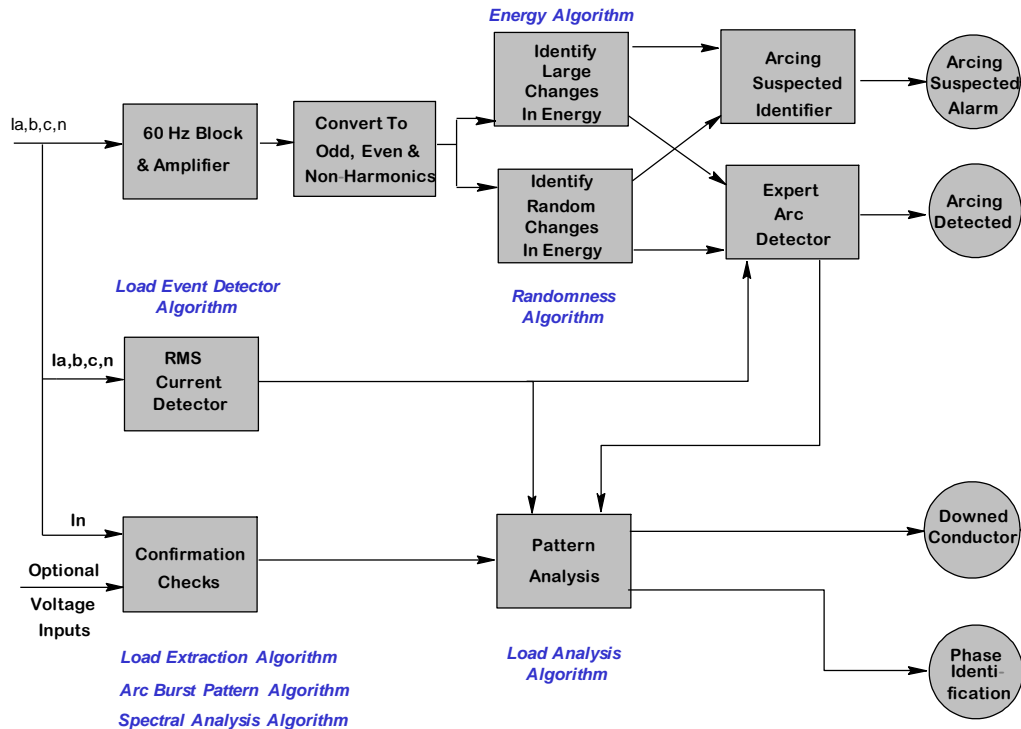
Energy Algorithm

Ia,b,c,n

60 Hz Block & Amplifier

Convert To Odd, Even & Non-Harmonics

Identify Large Changes In Energy

Identify Random Changes In Energy

Arcing Suspected Identifier

Arcing Suspected Alarm

Expert Arc Detector

Arcing Detected

Load Event Detector Algorithm

Randomness Algorithm

Ia,b,c,n

RMS Current Detector

In

Confirmation Checks

Optional Voltage Inputs

Pattern Analysis

Downed Conductor

Phase Identification

Load Extraction Algorithm

Arc Burst Pattern Algorithm

Spectral Analysis Algorithm

Load Analysis Algorithm